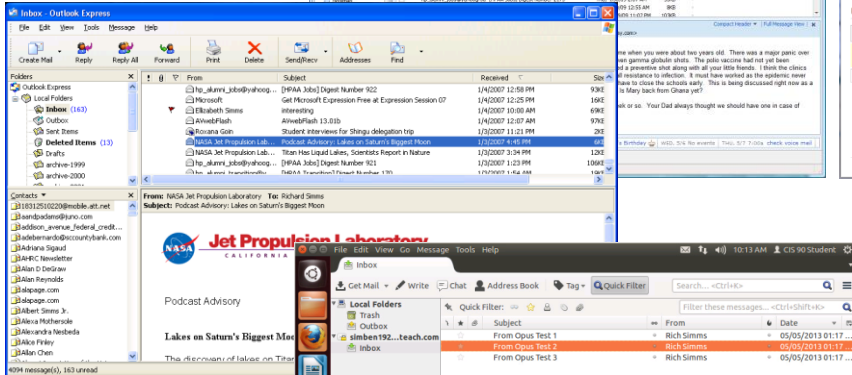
Inbox - Outlook Express

File Edit View Tools Message Help

Create Mail Reply Reply All Forward Print Delete Send/Recv Addresses Find

Folders
Outlook Express
Local Folders
Inbox (163)
Outbox
Sent Items
Deleted Items (13)
Drafts
archive-1999
archive-2000

| ! | 0 | From | Subject | Received | Size |
|---|---|---|---|---|---|
| | | hp_alumni_jobs@yahoog... | [HPAA Jobs] Digest Number 922 | 1/4/2007 12:58 PM | 93KB |
| | | Microsoft | Get Microsoft Expression Free at Expression Session 07 | 1/4/2007 12:25 PM | 16KB |
| | | Elizabeth Simms | interesting | 1/4/2007 10:00 AM | 69KB |
| | | AWwebFlash | AWwebFlash 13.01b | 1/4/2007 8:47 AM | 97KB |
| | | Roxana Goin | Student interviews for Shingu delegation trip | 1/3/2007 11:21 PM | 2KB |
| | | NASA Jet Propulsion Lab... | Podcast Advisory: Lakes on Saturn's Biggest Moon | 1/3/2007 4:45 PM | 6KB |
| | | NASA Jet Propulsion Lab... | Titan Has Liquid Lakes, Scientists Report in Nature | 1/3/2007 3:34 PM | 12KB |
| | | hp_alumni_jobs@yahoog... | [HPAA Jobs] Digest Number 921 | 1/3/2007 1:39 PM | 106KB |

Contacts
18312510220@mobile.att.net
aandpadams@juno.com
addison_avenue_federal_credit...
adebernardo@accountybank.com
Adriana Sigaud
AHRC Newsletter
Alan D DeGraw
Alan Reynolds
alapage.com
alapage.com
Albert Simms Jr.
Alexa Mothersole
Alexandra Nesbeda
Alice Finley
Allen Chen

From: NASA Jet Propulsion Laboratory To: Richard Simms
Subject: Podcast Advisory: Lakes on Saturn's Biggest Moon

Jet Propulsion Laboratory
CALIFORNIA

Podcast Advisory

Lakes on Saturn's Biggest Moo

The discovery of lakes on Titan

4094 message(s), 163 unread

me when you were about two years old. There was a major panic over en gamma globulin shots. The polio vaccine had not yet been d preventive shot along with all your little friends. I think the clinics ll resistance to infection. It must have worked as the epidemic never have to close the schools early. This is being discussed right now as a is Mary back from Ghana yet?

ek or so. Your Dad always thought we should have one in case of

File Edit View Go Message Tools Help
10:13 AM CIS 90 Student
Inbox
Get Mail Write Chat Address Book Tag Quick Filter Search... <Ctrl+K>
Local Folders
Trash
Outbox
simben192...teach.com
Inbox
Quick Filter: Filter these messages... <Ctrl+Shift+K>

| Subject | From | Date |
|---|---|---|
| From Opus Test 1 | Rich Simms | 05/05/2013 01:17 ... |
| From Opus Test 2 | Rich Simms | 05/05/2013 01:17 ... |
| From Opus Test 3 | Rich Simms | 05/05/2013 01:17 ... |